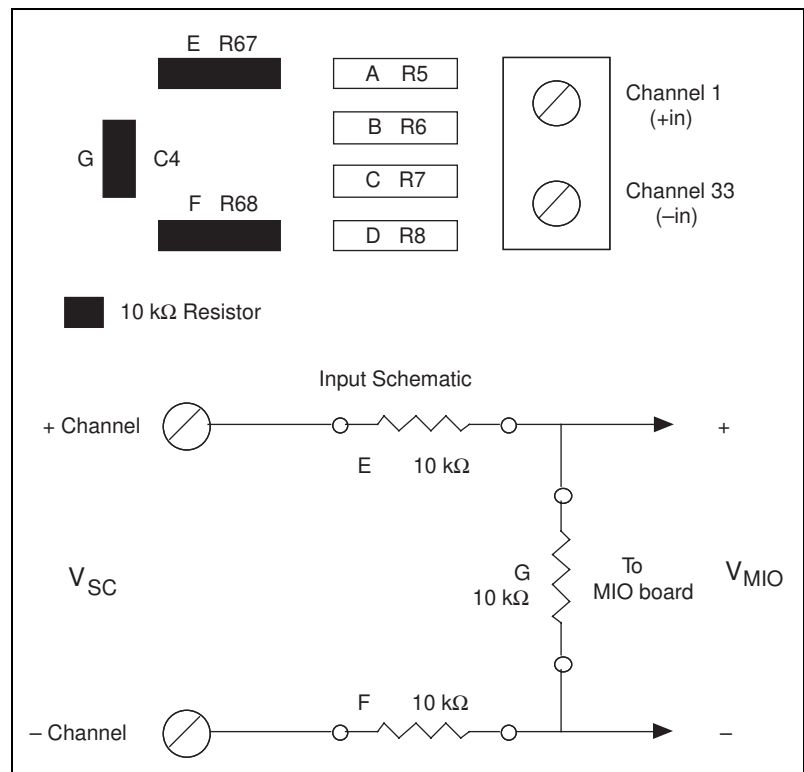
E R67

A R5

Channel 1 (+in)

B R6

G

C4

C R7

Channel 33 (–in)

F R68

D R8

10 kΩ Resistor

Input Schematic

+ Channel

+

E

10 kΩ

$V_{SC}$

G
10 kΩ

To
MIO board

$V_{MIO}$

F

10 kΩ

– Channel

–